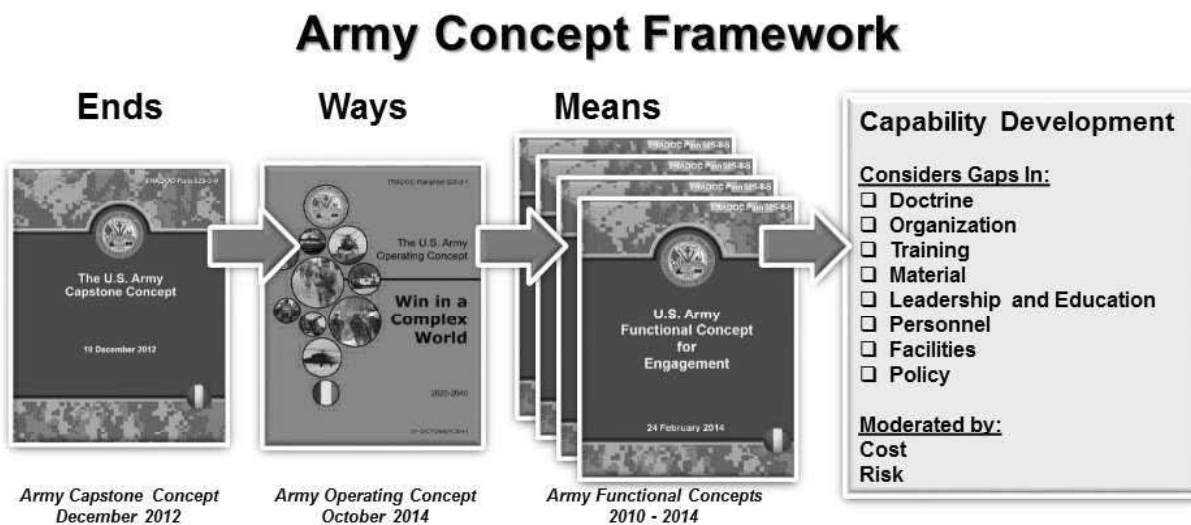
Army Concept Framework

Ends

TRADOC Pam 525-3-0

The U.S. Army Capstone Concept

19 December 2012

Army Capstone Concept December 2012

Ways

TRADOC Pamphlet 525-3-1

The U.S. Army Operating Concept

Win in a Complex World

2020-2040

31 OCTOBER 2014

Army Operating Concept October 2014

Means

TRADOC Pam 525-8-5

TRADOC Pam 525-8-5

TRADOC Pam 525-8-5

TRADOC Pam 525-8-5

U.S. Army Functional Concept for Engagement

24 February 2014

Army Functional Concepts 2010 - 2014

Capability Development

Considers Gaps In:
❑ Doctrine
❑ Organization
❑ Training
❑ Material
❑ Leadership and Education
❑ Personnel
❑ Facilities
❑ Policy

Moderated by:
Cost
Risk